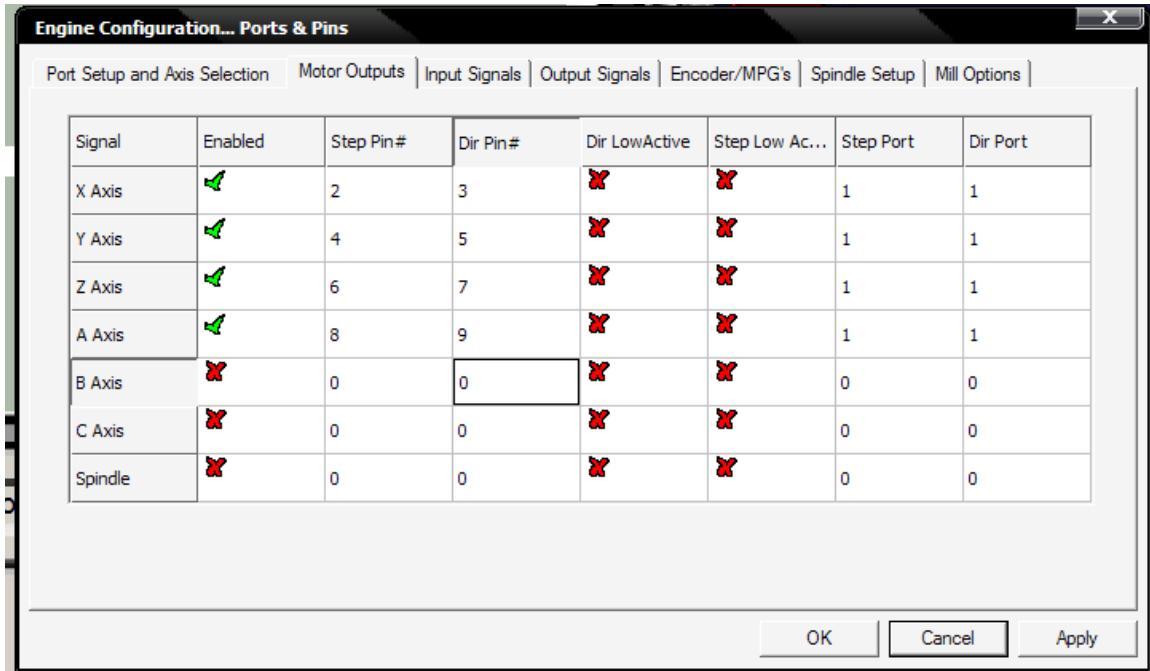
Engine Configuration... Ports & Pins

x

Port Setup and Axis Selection | Motor Outputs | Input Signals | Output Signals | Encoder/MPG's | Spindle Setup | Mill Options

| Signal | Enabled | Step Pin# | Dir Pin# | Dir LowActive | Step Low Ac... | Step Port | Dir Port |
|---|---|---|---|---|---|---|---|
| X Axis | ✓ | 2 | 3 | ✗ | ✗ | 1 | 1 |
| Y Axis | ✓ | 4 | 5 | ✗ | ✗ | 1 | 1 |
| Z Axis | ✓ | 6 | 7 | ✗ | ✗ | 1 | 1 |
| A Axis | ✓ | 8 | 9 | ✗ | ✗ | 1 | 1 |
| B Axis | ✗ | 0 | 0 | ✗ | ✗ | 0 | 0 |
| C Axis | ✗ | 0 | 0 | ✗ | ✗ | 0 | 0 |
| Spindle | ✗ | 0 | 0 | ✗ | ✗ | 0 | 0 |

OK Cancel Apply